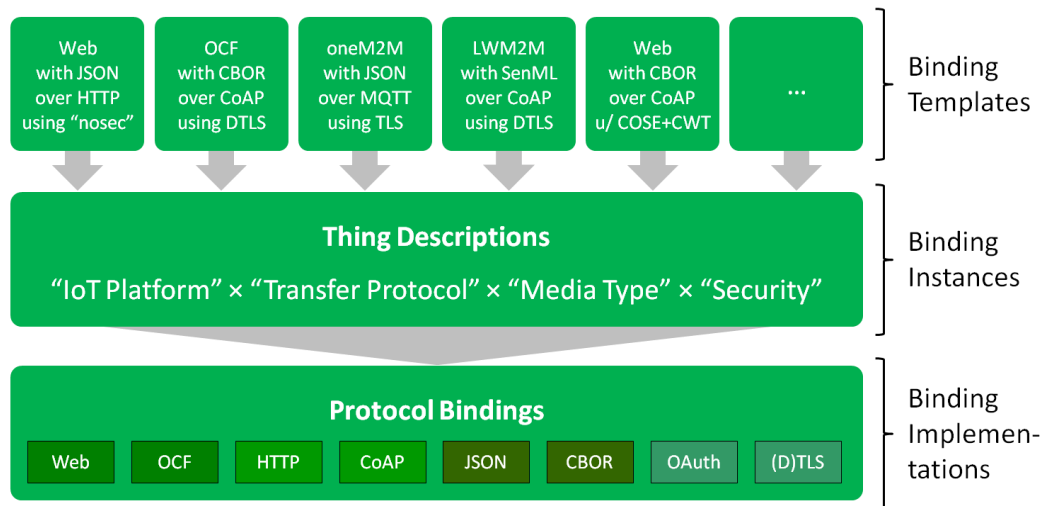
Web with JSON over HTTP using “nosec”

OCF with CBOR over CoAP using DTLS

oneM2M with JSON over MQTT using TLS

LWM2M with SenML over CoAP using DTLS

Web with CBOR over CoAP u/ COSE+CWT

...

Binding Templates

Thing Descriptions

“IoT Platform” × “Transfer Protocol” × “Media Type” × “Security”

Binding Instances

Protocol Bindings

Web OCF HTTP CoAP JSON CBOR OAuth (D)TLS

Binding Implementations